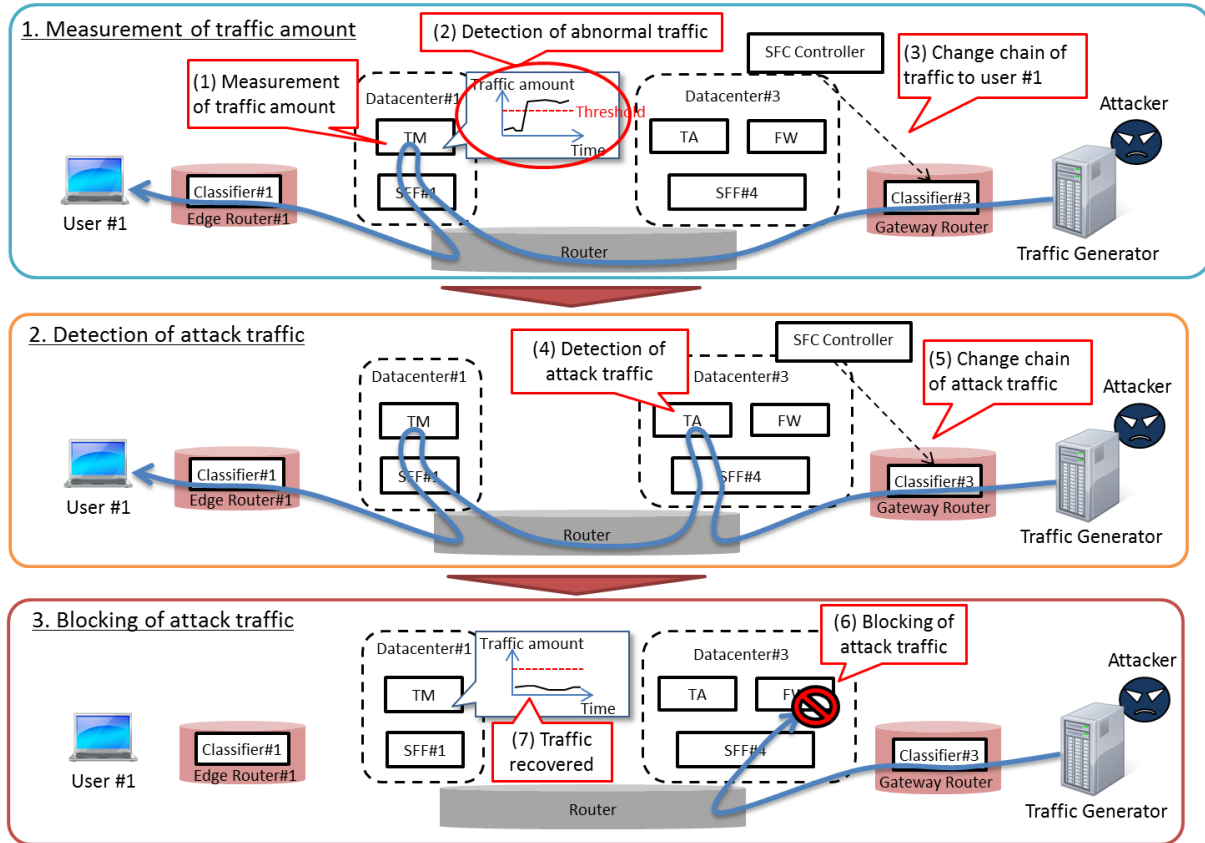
1. Measurement of traffic amount

(2) Detection of abnormal traffic

SFC Controller

(3) Change chain of traffic to user #1

(1) Measurement of traffic amount

Datacenter#1

Traffic amount

Threshold

Time

Datacenter#3

Attacker

TM

TA

FW

SFF#1

SFF#4

Classifier#1

Edge Router#1

Classifier#3

Gateway Router

User #1

Router

Traffic Generator

2. Detection of attack traffic

SFC Controller

(4) Detection of attack traffic

Datacenter#1

Datacenter#3

(5) Change chain of attack traffic

Attacker

TM

TA

FW

SFF#1

SFF#4

Classifier#1

Edge Router#1

Classifier#3

Gateway Router

User #1

Router

Traffic Generator

3. Blocking of attack traffic

Datacenter#1

Traffic amount

Time

Datacenter#3

(6) Blocking of attack traffic

Attacker

TM

TA

FW

SFF#1

SFF#4

(7) Traffic recovered

Classifier#1

Edge Router#1

Classifier#3

Gateway Router

User #1

Router

Traffic Generator